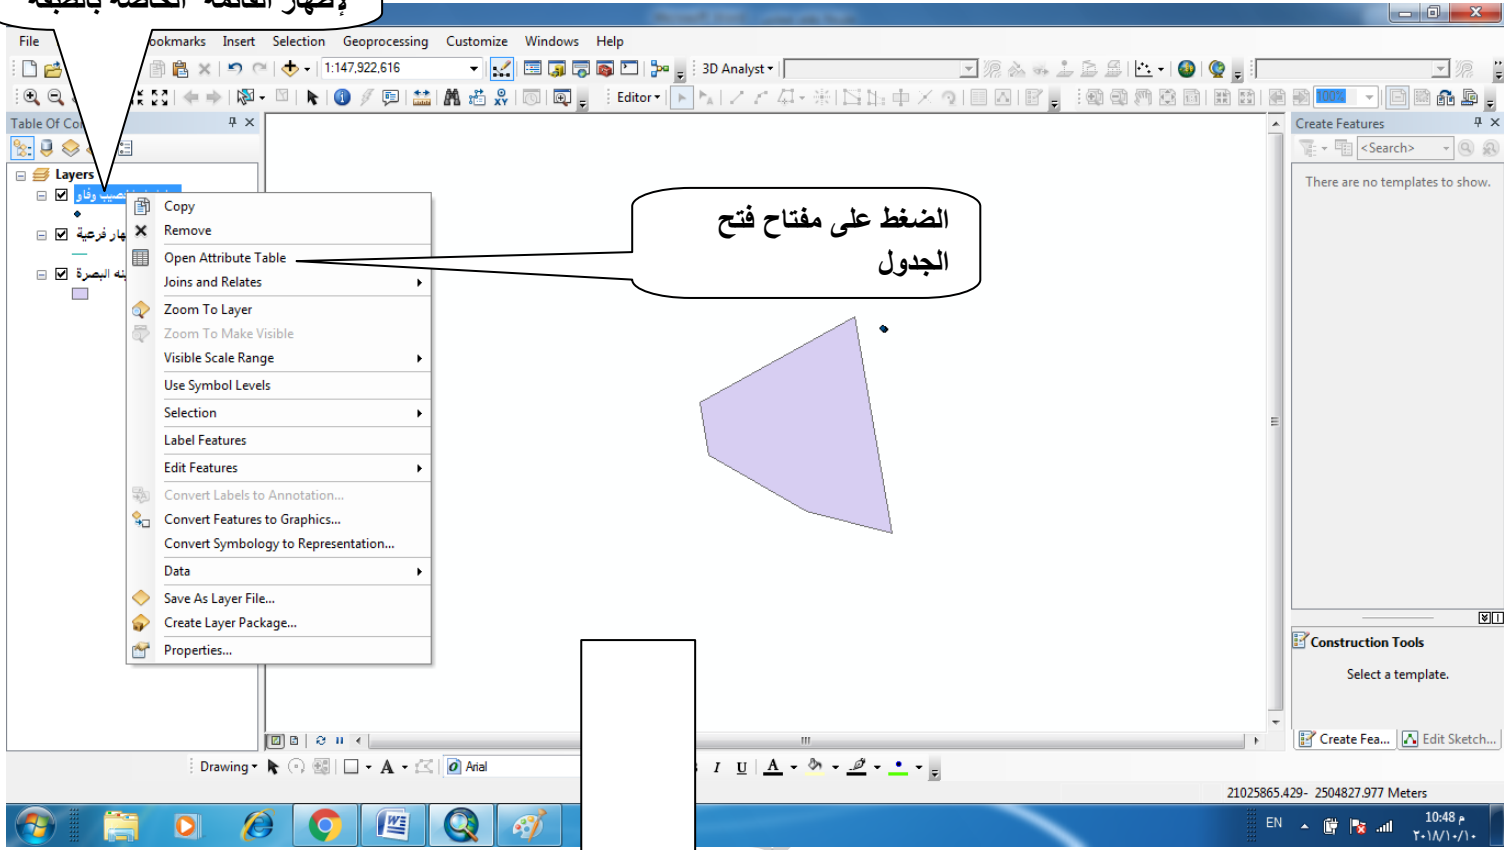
إظهار القائمة الخاصة بالطبقة

File ookmarks Insert Selection Geoprocessing Customize Windows Help

1:147,922,616

3D Analyst

Editor

Table Of Co

Layers

وفاو

ارفرعية

البصرة

Copy
Remove
Open Attribute Table
Joins and Relates
Zoom To Layer
Zoom To Make Visible
Visible Scale Range
Use Symbol Levels
Selection
Label Features
Edit Features
Convert Labels to Annotation...
Convert Features to Graphics...
Convert Symbology to Representation...
Data
Save As Layer File...
Create Layer Package...
Properties...

الضغط على مفتاح فتح الجدول

Create Features

<Search>

There are no templates to show.

Construction Tools

Select a template.

Create Fea... Edit Sketch...

Drawing

Arial

21025865.429- 2504827.977 Meters

EN

10:48 م
٢٠١٨/١٠/١٠